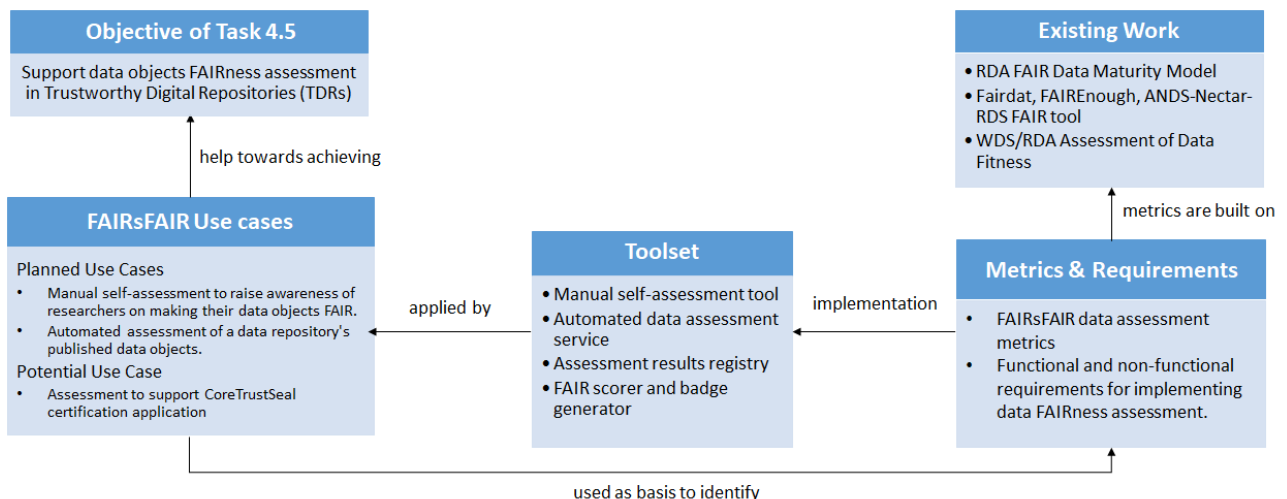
Objective of Task 4.5

Support data objects FAIRness assessment in Trustworthy Digital Repositories (TDRs)

help towards achieving

FAIRsFAIR Use cases

Planned Use Cases
• Manual self-assessment to raise awareness of researchers on making their data objects FAIR.
• Automated assessment of a data repository's published data objects.
Potential Use Case
• Assessment to support CoreTrustSeal certification application

applied by

Toolset

• Manual self-assessment tool
• Automated data assessment service
• Assessment results registry
• FAIR scorer and badge generator

implementation

Existing Work

• RDA FAIR Data Maturity Model
• Fairdat, FAIREnough, ANDS-Nectar-RDS FAIR tool
• WDS/RDA Assessment of Data Fitness

metrics are built on

Metrics & Requirements

• FAIRsFAIR data assessment metrics
• Functional and non-functional requirements for implementing data FAIRness assessment.

used as basis to identify